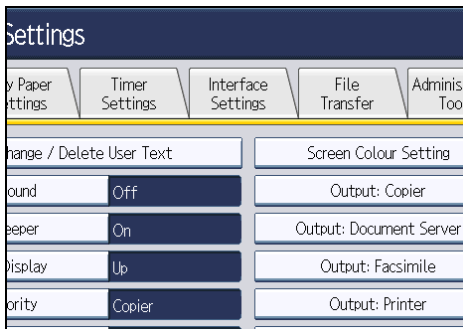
ettings

y Paper
ttings

Timer
Settings

Interface
Settings

File
Transfer

Adminis
Too

hange / Delete User Text

ound

Off

eeper

On

Display

Up

ority

Copier

Screen Colour Setting

Output: Copier

Output: Document Server

Output: Facsimile

Output: Printer